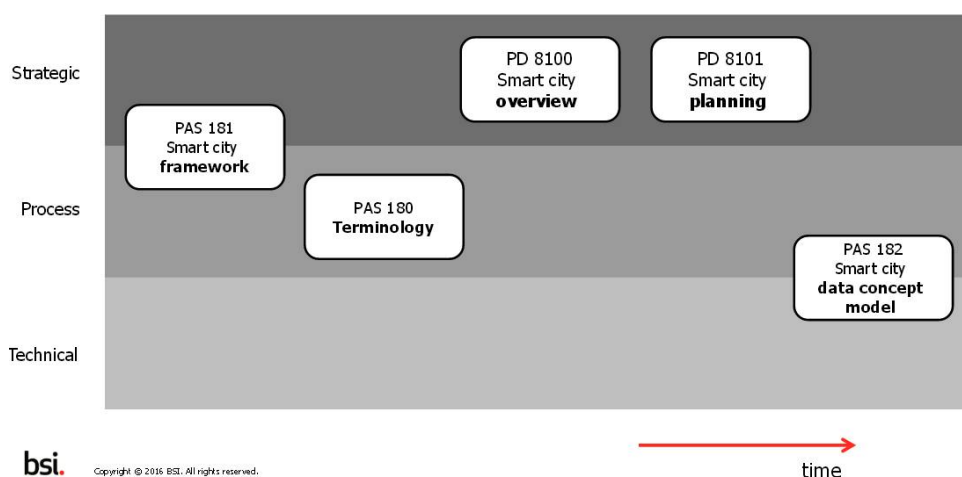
Strategic

Process

Technical

PAS 181
Smart city
**framework**

PAS 180
**Terminology**

PD 8100
Smart city
**overview**

PD 8101
Smart city
**planning**

PAS 182
Smart city
**data concept model**

bsi.

Copyright © 2016 BSI. All rights reserved.

time